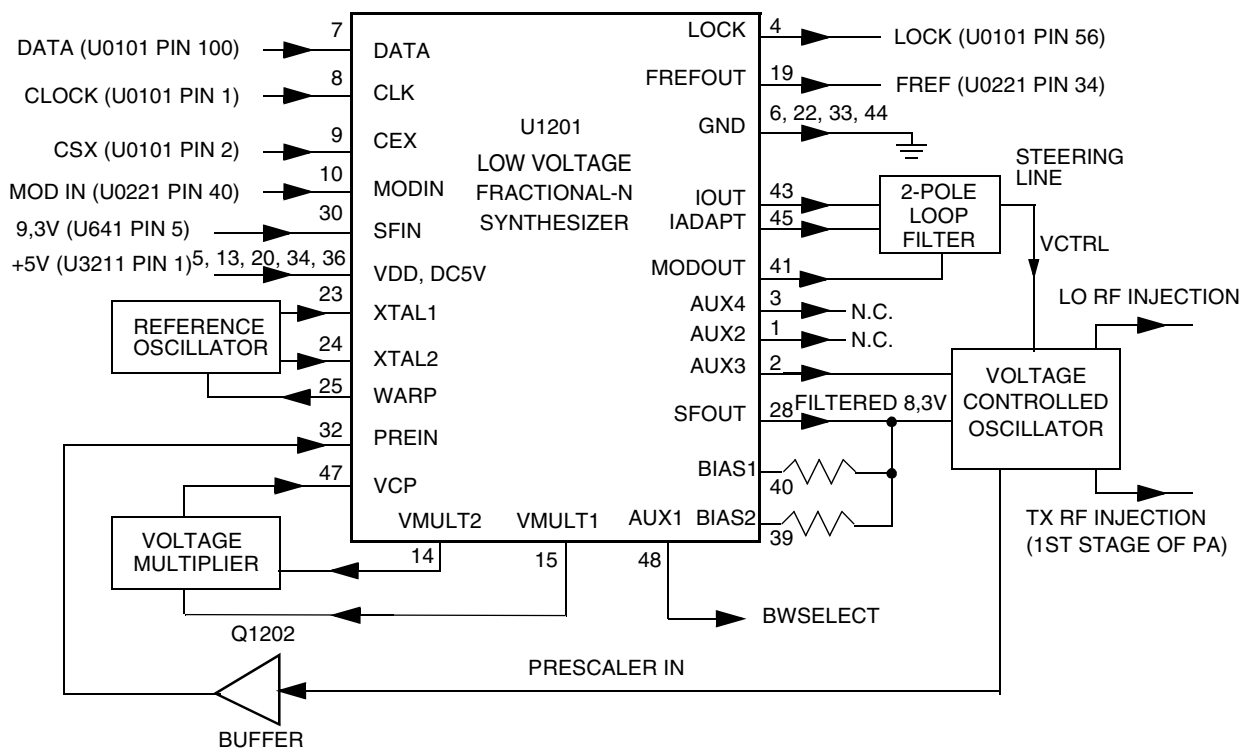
DATA (U0101 PIN 100)
7
DATA
CLOCK (U0101 PIN 1)
8
CLK
CSX (U0101 PIN 2)
9
CEX
MOD IN (U0221 PIN 40)
10
MODIN
9,3V (U641 PIN 5)
30
SFIN
+5V (U3211 PIN 1)
5, 13, 20, 34, 36
VDD, DC5V
23
XTAL1
REFERENCE OSCILLATOR
24
XTAL2
25
WARP
32
PREIN
47
VCP
VOLTAGE MULTIPLIER
VMULT2
14
VMULT1
15
Q1202
BUFFER

U1201
LOW VOLTAGE
FRACTIONAL-N
SYNTHESIZER

LOCK
4
LOCK (U0101 PIN 56)
FREFOUT
19
FREF (U0221 PIN 34)
GND
6, 22, 33, 44
STEERING LINE
IOUT
43
IADAPT
45
2-POLE LOOP FILTER
VCTRL
MODOUT
41
AUX4
3
N.C.
AUX2
1
N.C.
AUX3
2
LO RF INJECTION
SFOUT
28
FILTERED 8,3V
VOLTAGE CONTROLLED OSCILLATOR
BIAS1
40
BIAS2
39
AUX1
48
BWSELECT
TX RF INJECTION (1ST STAGE OF PA)
PRESCALER IN